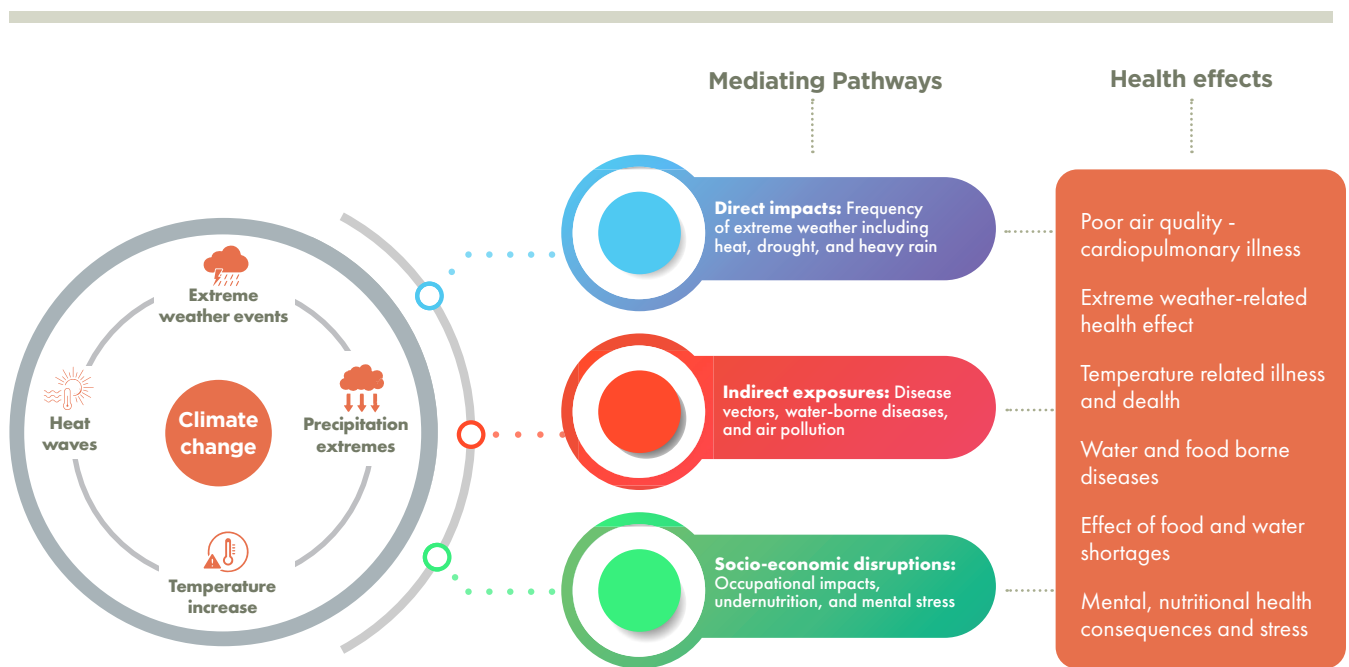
Mediating Pathways

Health effects

Extreme weather events

Heat waves

Climate change

Precipitation extremes

Temperature increase

**Direct impacts:** Frequency of extreme weather including heat, drought, and heavy rain

**Indirect exposures:** Disease vectors, water-borne diseases, and air pollution

**Socio-economic disruptions:** Occupational impacts, undernutrition, and mental stress

Poor air quality - cardiopulmonary illness

Extreme weather-related health effect

Temperature related illness and dealth

Water and food borne diseases

Effect of food and water shortages

Mental, nutritional health consequences and stress